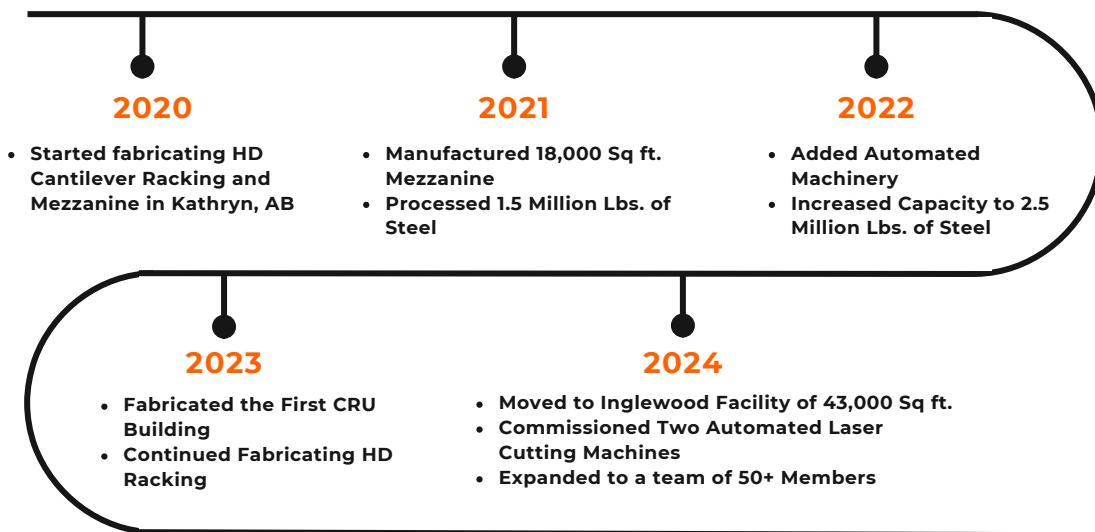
2020

- Started fabricating HD Cantilever Racking and Mezzanine in Kathryn, AB

2021

- Manufactured 18,000 Sq ft. Mezzanine
- Processed 1.5 Million Lbs. of Steel

2022

- Added Automated Machinery
- Increased Capacity to 2.5 Million Lbs. of Steel

2023

- Fabricated the First CRU Building
- Continued Fabricating HD Racking

2024

- Moved to Inglewood Facility of 43,000 Sq ft.
- Commissioned Two Automated Laser Cutting Machines
- Expanded to a team of 50+ Members